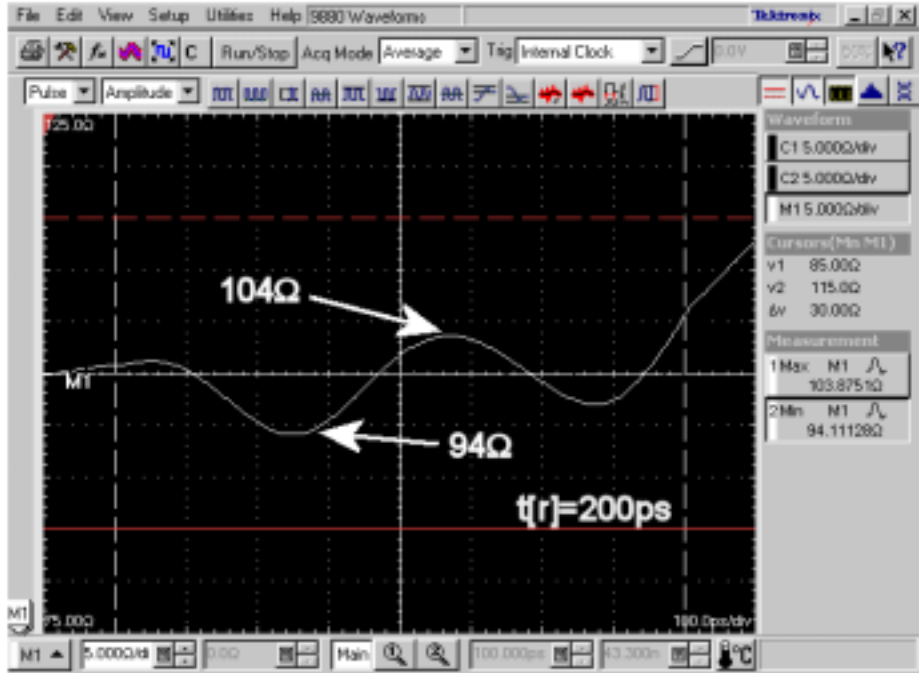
File Edit View Setup Utilities Help 9880 Waveform
Tektronix
Run/Stop Acq Mode Average Trig Internal Clock 0.0V
Pulse Amplitude
Waveform
C1 5.000Ω/div
C2 5.000Ω/div
M1 5.000Ω/div
Cursors(Mn M1)
v1 85.00Ω
v2 115.0Ω
Δv 30.00Ω
Measurement
1 Max M1
103.8751Ω
2 Min M1
94.11128Ω
125.0Ω
104Ω
M1
94Ω
t[r]=200ps
M1
75.00Ω
100.0ps/div
M1 5.000Ω/di 0.0Ω Main 100.000ps 43.300n °C